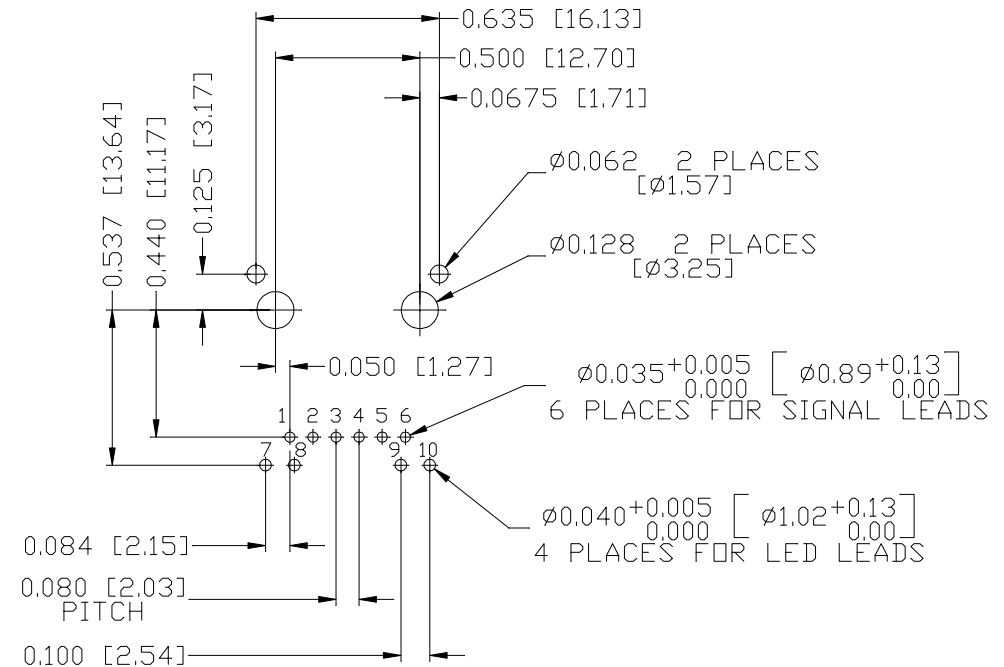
0.635 [16.13]
0.500 [12.70]
0.0675 [1.71]
0.537 [13.64]
0.440 [11.17]
0.125 [3.17]
Ø0.062 2 PLACES [Ø1.57]
Ø0.128 2 PLACES [Ø3.25]
0.050 [1.27]
$Ø0.035^{+0.005}_{0.000}$ $\left[ Ø0.89^{+0.13}_{0.00} \right]$
6 PLACES FOR SIGNAL LEADS
1 2 3 4 5 6
7 8 9 10
$Ø0.040^{+0.005}_{0.000}$ $\left[ Ø1.02^{+0.13}_{0.00} \right]$
4 PLACES FOR LED LEADS
0.084 [2.15]
0.080 [2.03] PITCH
0.100 [2.54]